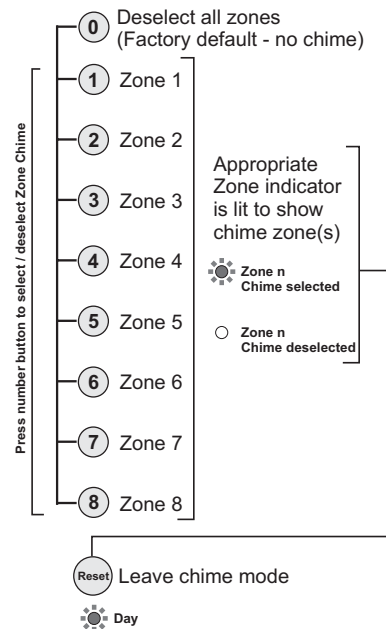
0 Deselect all zones (Factory default - no chime)

Press number button to select / deselect Zone Chime

1 Zone 1

2 Zone 2

3 Zone 3

4 Zone 4

5 Zone 5

6 Zone 6

7 Zone 7

8 Zone 8

Appropriate Zone indicator is lit to show chime zone(s)

Zone n
Chime selected

Zone n
Chime deselected

Reset Leave chime mode

Day